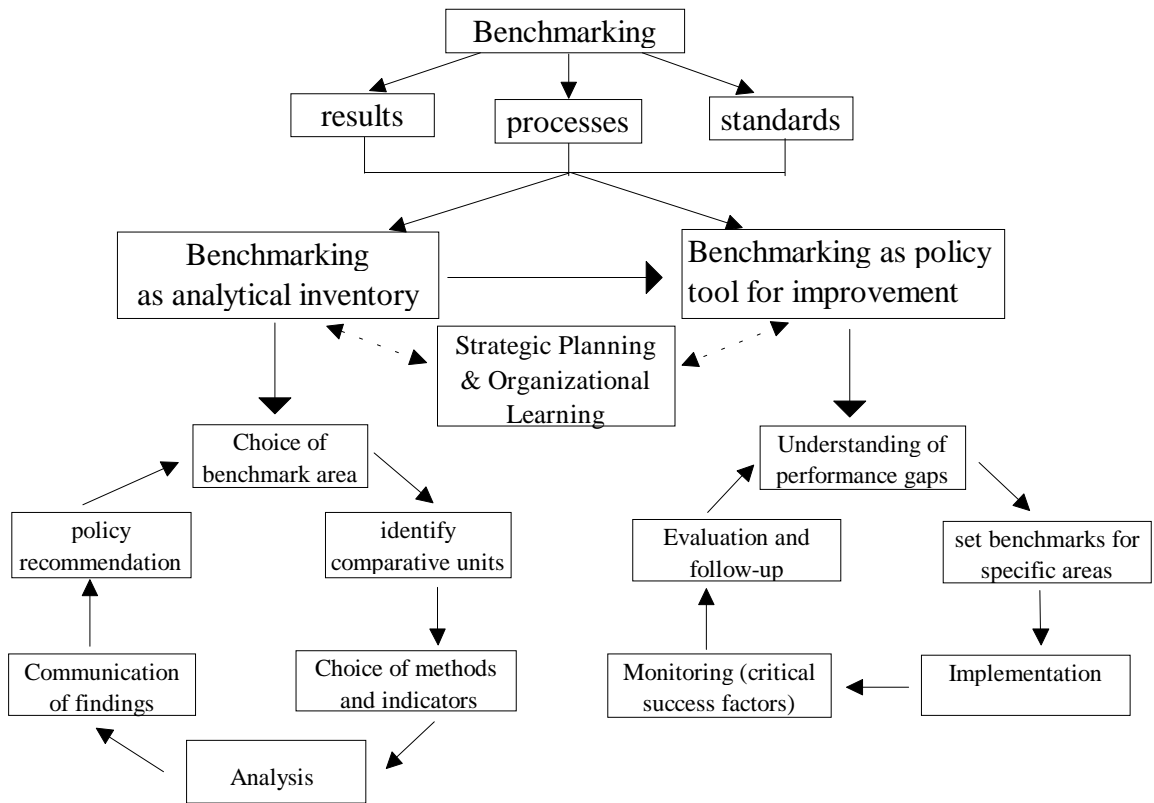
Benchmarking

results

processes

standards

Benchmarking as analytical inventory

Benchmarking as policy tool for improvement

Strategic Planning & Organizational Learning

Choice of benchmark area

identify comparative units

Choice of methods and indicators

Analysis

Communication of findings

policy recommendation

Understanding of performance gaps

set benchmarks for specific areas

Implementation

Monitoring (critical success factors)

Evaluation and follow-up